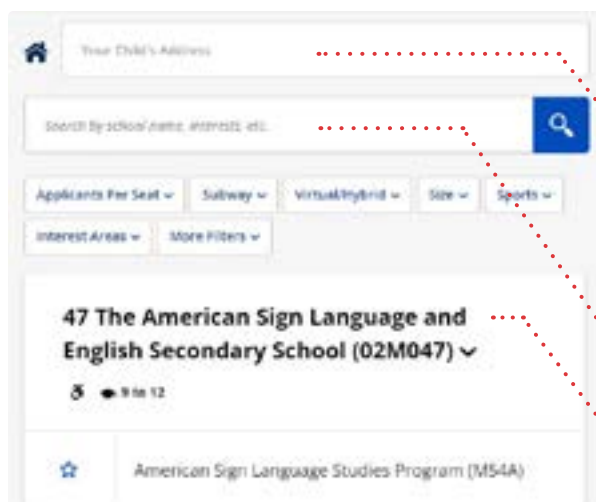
Your Child's Address

Search by school name, interests, etc.

Applicants Per Seat
Subway
Virtual/Hybrid
Size
Sports
Interest Areas
More Filters

47 The American Sign Language and English Secondary School (02M047)

9 to 12

American Sign Language Studies Program (M54A)